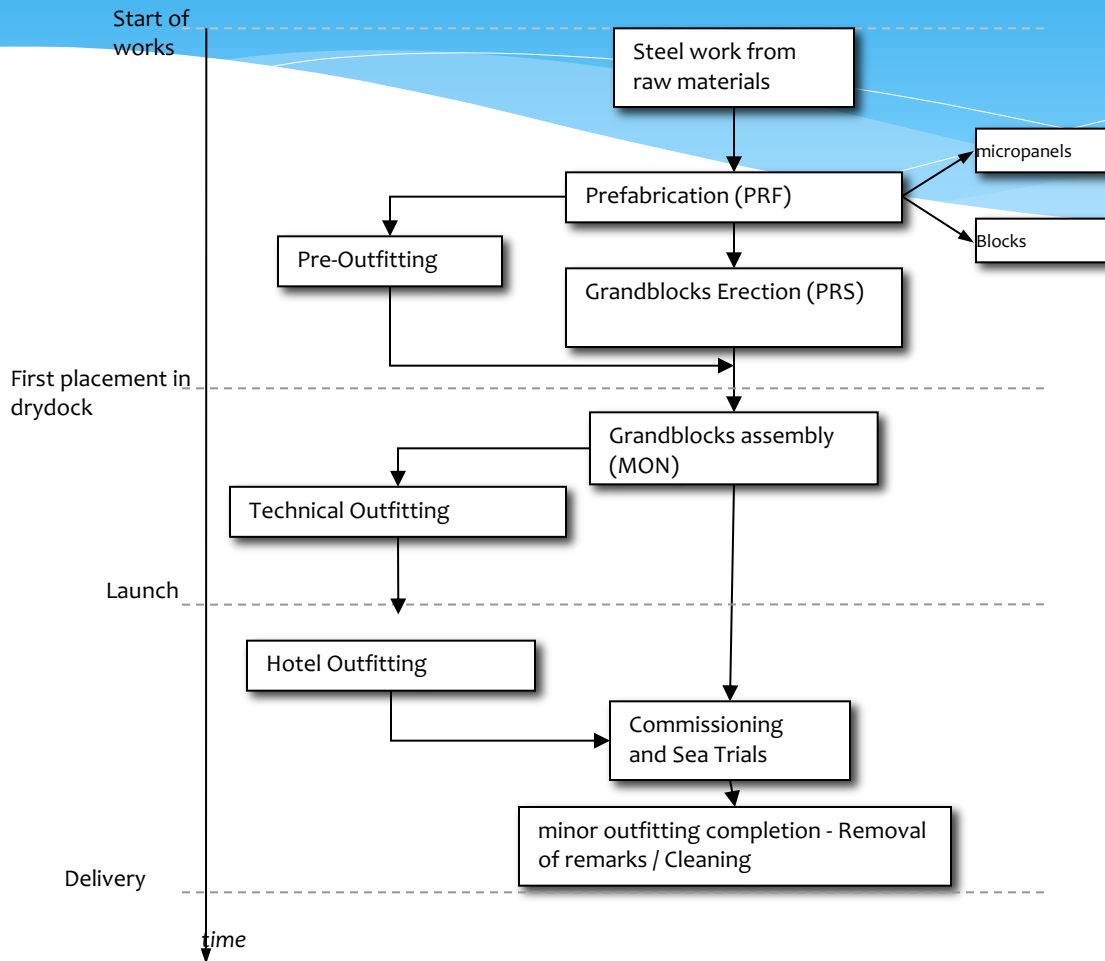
Start of works

Steel work from raw materials

micropanels

Prefabrication (PRF)

Blocks

Pre-Outfitting

Grandblocks Erection (PRS)

First placement in drydock

Grandblocks assembly (MON)

Technical Outfitting

Launch

Hotel Outfitting

Commissioning and Sea Trials

minor outfitting completion - Removal of remarks / Cleaning

Delivery

time